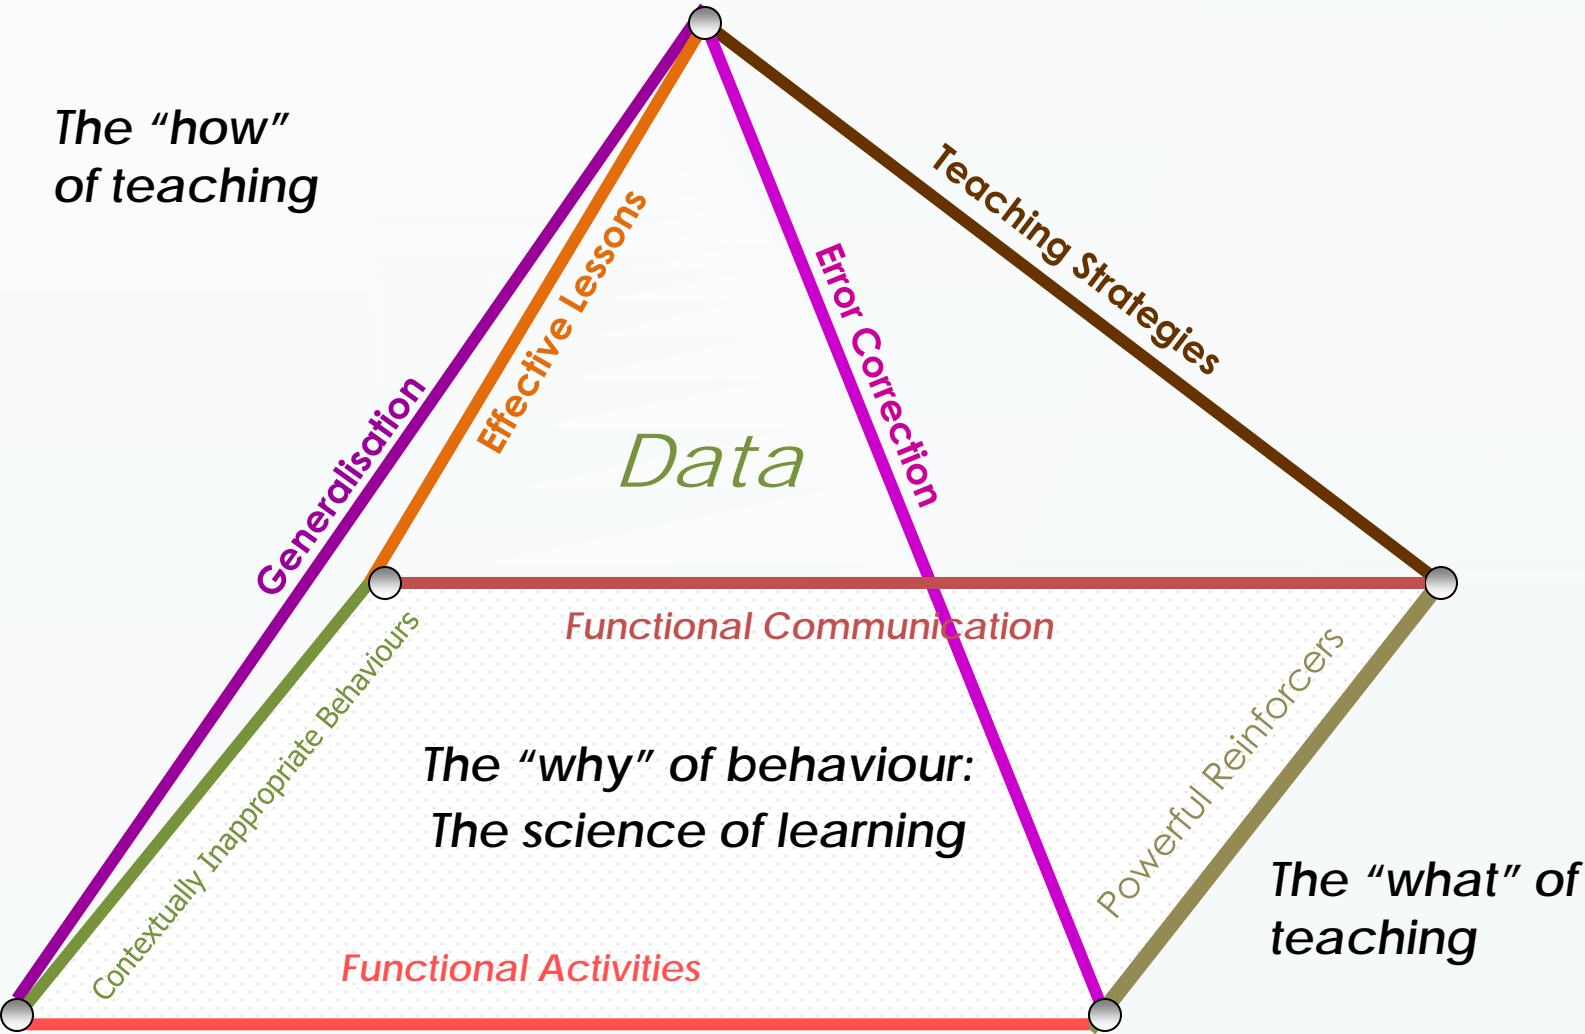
The “how” of teaching

Teaching Strategies

Effective Lessons

Error Correction

Generalisation

Data

Functional Communication

Contextually Inappropriate Behaviours

Powerful Reinforcers

The “why” of behaviour: The science of learning

The “what” of teaching

Functional Activities